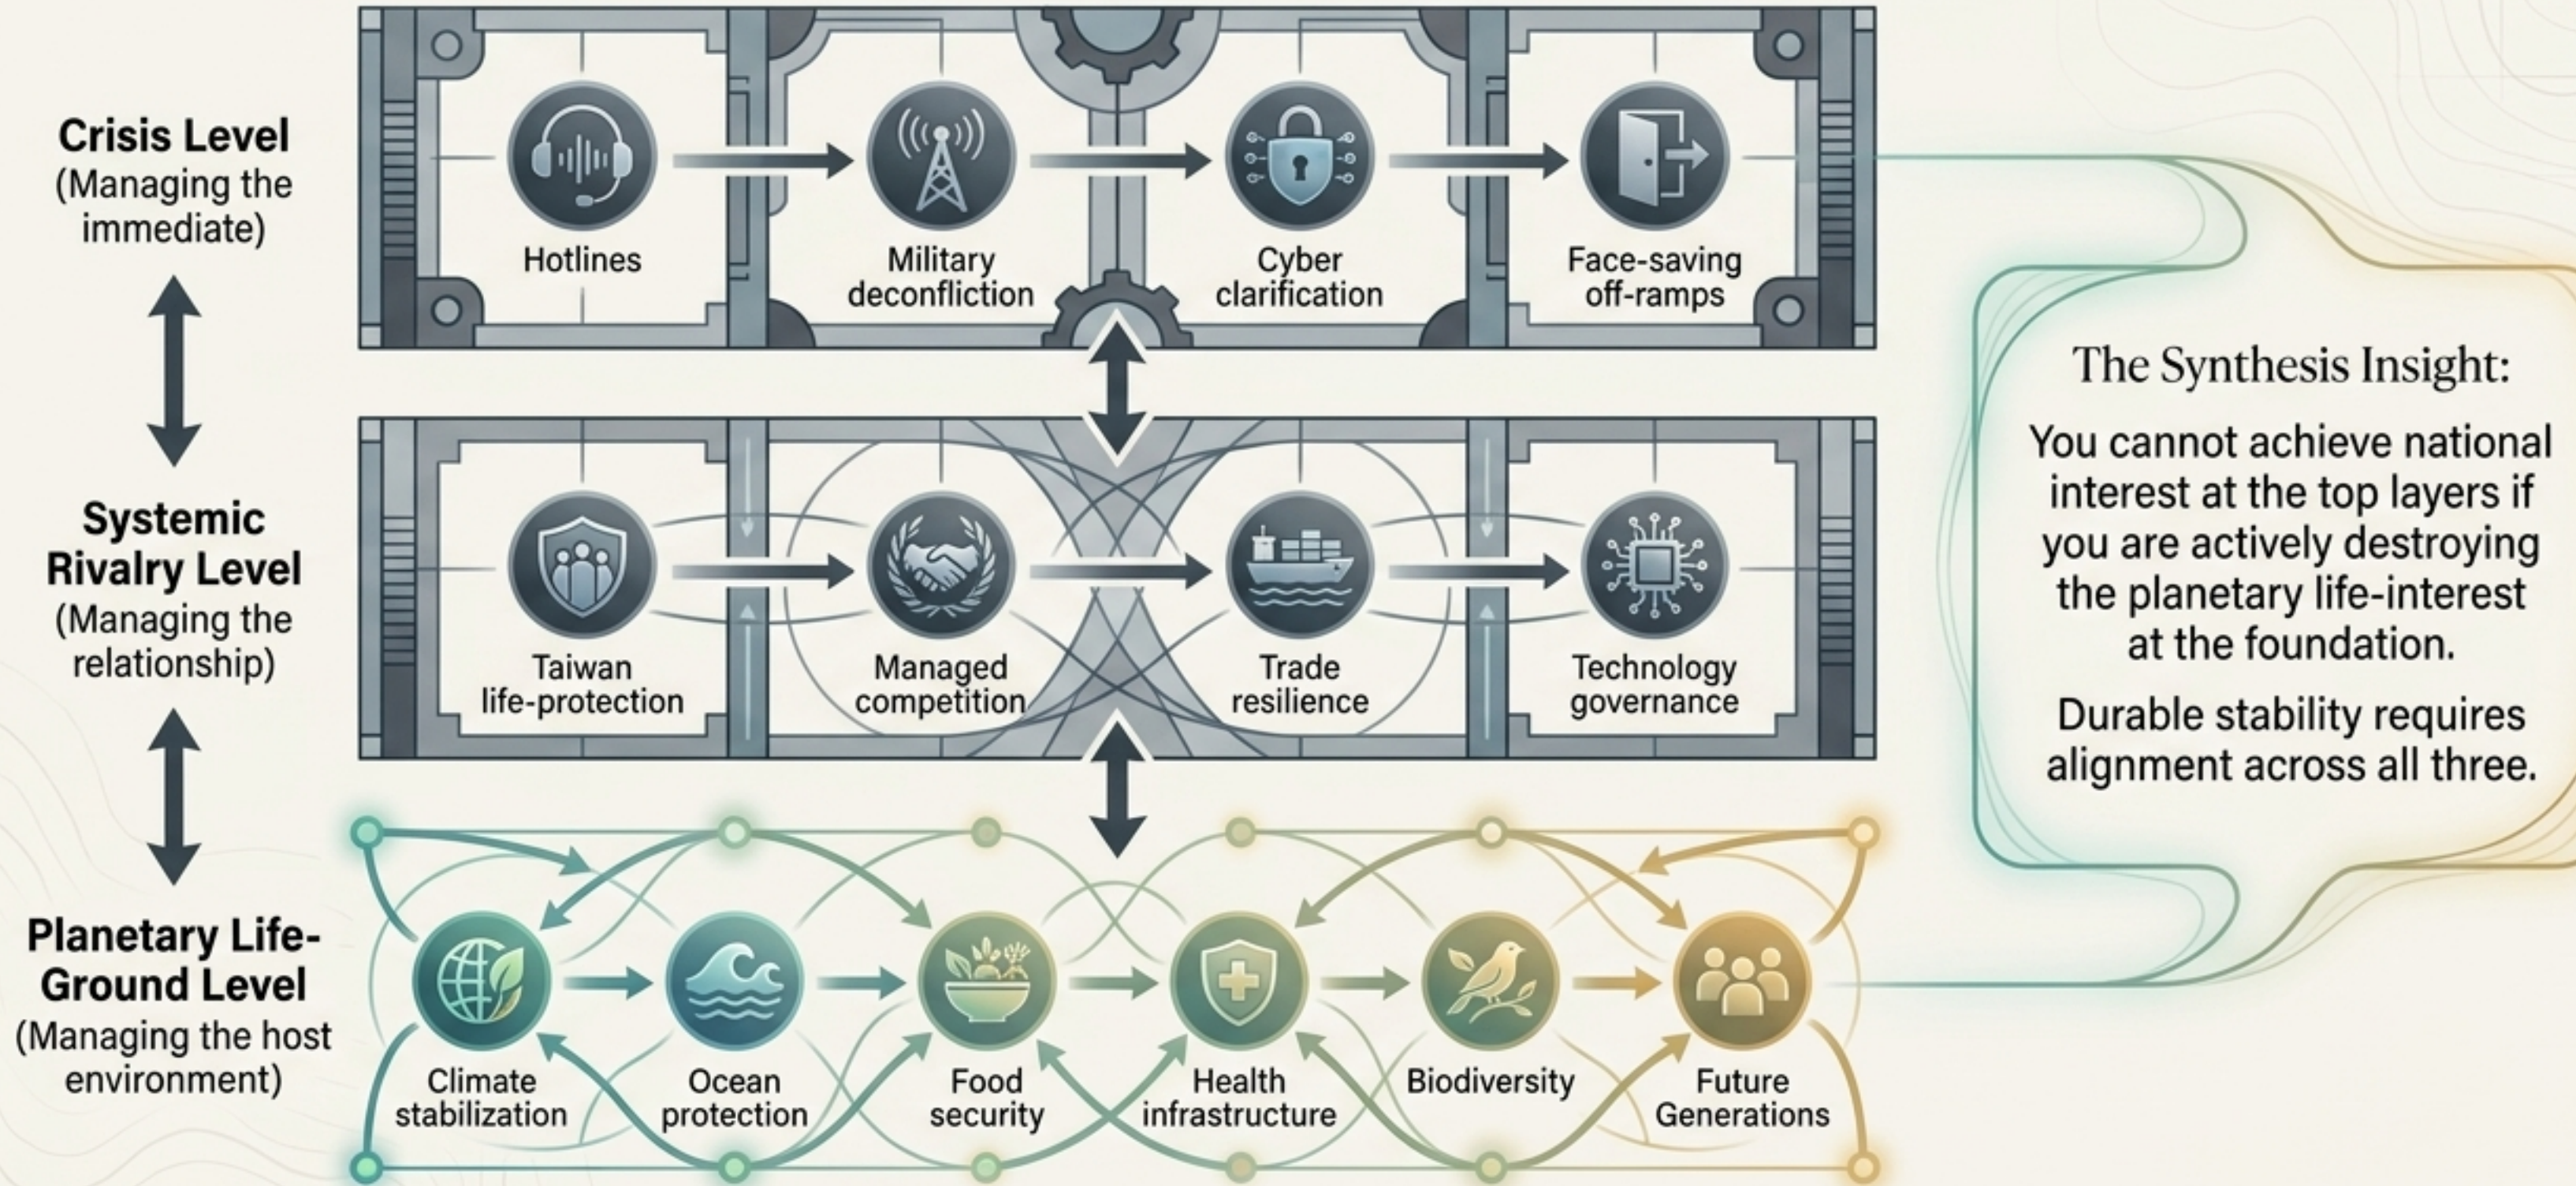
Crisis Level
(Managing the immediate)

Hotlines

Military deconfliction

Cyber clarification

Face-saving off-ramps

Systemic Rivalry Level
(Managing the relationship)

Taiwan life-protection

Managed competition

Trade resilience

Technology governance

Planetary Life-Ground Level
(Managing the host environment)

Climate stabilization

Ocean protection

Food security

Health infrastructure

Biodiversity

Future Generations

The Synthesis Insight:

You cannot achieve national interest at the top layers if you are actively destroying the planetary life-interest at the foundation.

Durable stability requires alignment across all three.